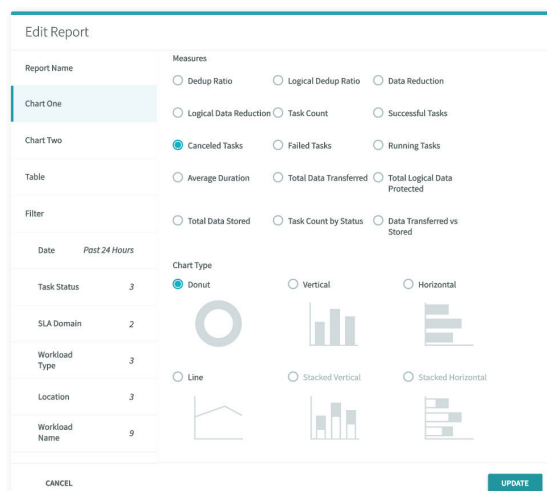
Edit Report

Report Name

Chart One

Chart Two

Table

Filter

Date Past 24 Hours

Task Status 3

SLA Domain 2

Workload Type 3

Location 3

Workload Name 9

Measures

Dedup Ratio
Logical Dedup Ratio
Data Reduction
Logical Data Reduction
Task Count
Successful Tasks
Canceled Tasks
Failed Tasks
Running Tasks
Average Duration
Total Data Transferred
Total Logical Data Protected
Total Data Stored
Task Count by Status
Data Transferred vs Stored

Chart Type

Donut
Vertical
Horizontal
Line
Stacked Vertical
Stacked Horizontal

CANCEL

UPDATE